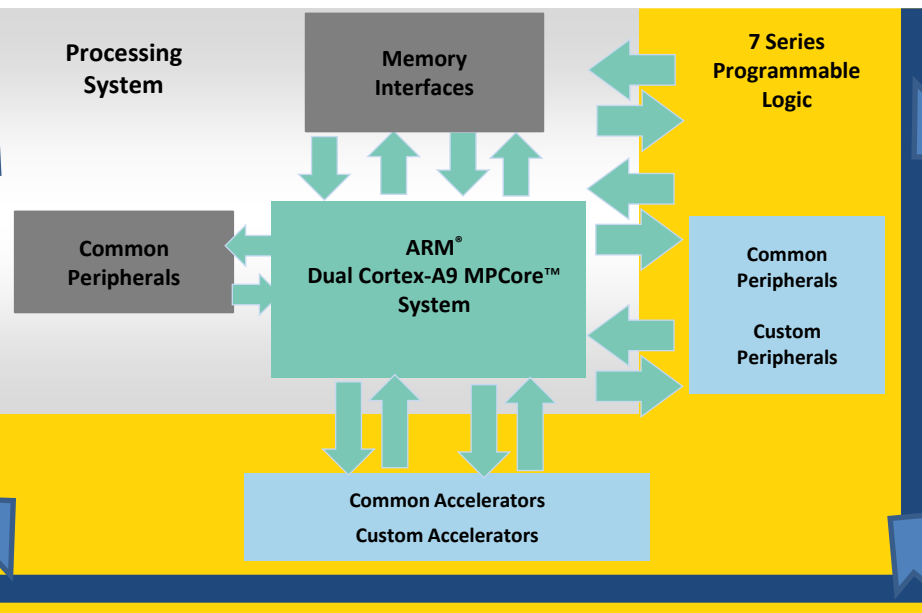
Processing System

Memory Interfaces

7 Series Programmable Logic

Common Peripherals

ARM®
Dual Cortex-A9 MPCore™
System

Common Peripherals

Custom Peripherals

Common Accelerators

Custom Accelerators